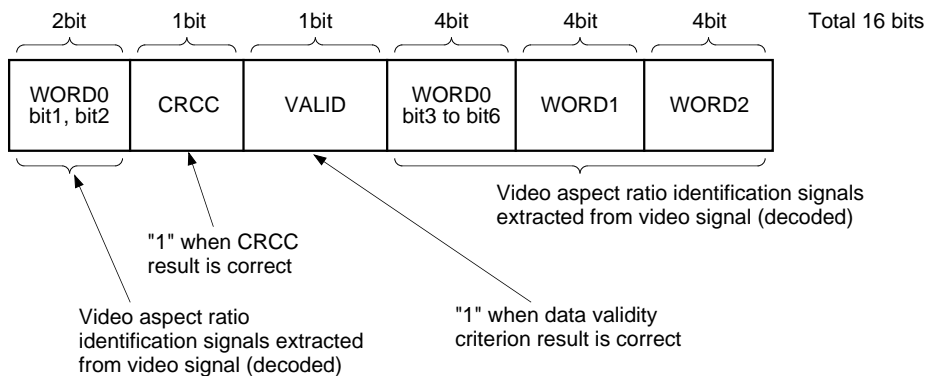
2bit 1bit 1bit 4bit 4bit 4bit Total 16 bits

| WORD0 bit1, bit2 | CRCC | VALID | WORD0 bit3 to bit6 | WORD1 | WORD2 |
|---|---|---|---|---|---|

Video aspect ratio identification signals extracted from video signal (decoded)

"1" when CRCC result is correct

Video aspect ratio identification signals extracted from video signal (decoded)

"1" when data validity criterion result is correct